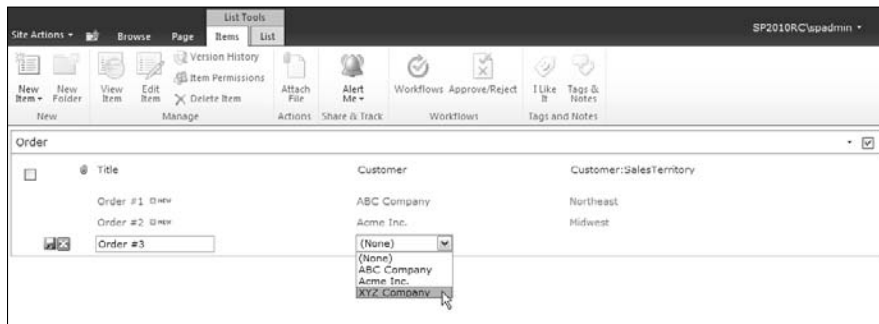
List Tools

Site Actions · Browse Page Items List

SP2010RC\spadmin ·

New Item · New Folder
New

View Item Edit Item Version History Item Permissions Delete Item
Manage

Attach File
Actions

Alert Me ·
Share & Track

Workflows Approve/Reject
Workflows

I Like It Tags & Notes
Tags and Notes

Order

| | Title | Customer | Customer:SalesTerritory |
|---|---|---|---|
| | Order #1 NEW | ABC Company | Northeast |
| | Order #2 NEW | Acme Inc. | Midwest |
| | Order #3 | (None) | |

(None)
ABC Company
Acme Inc.
XYZ Company